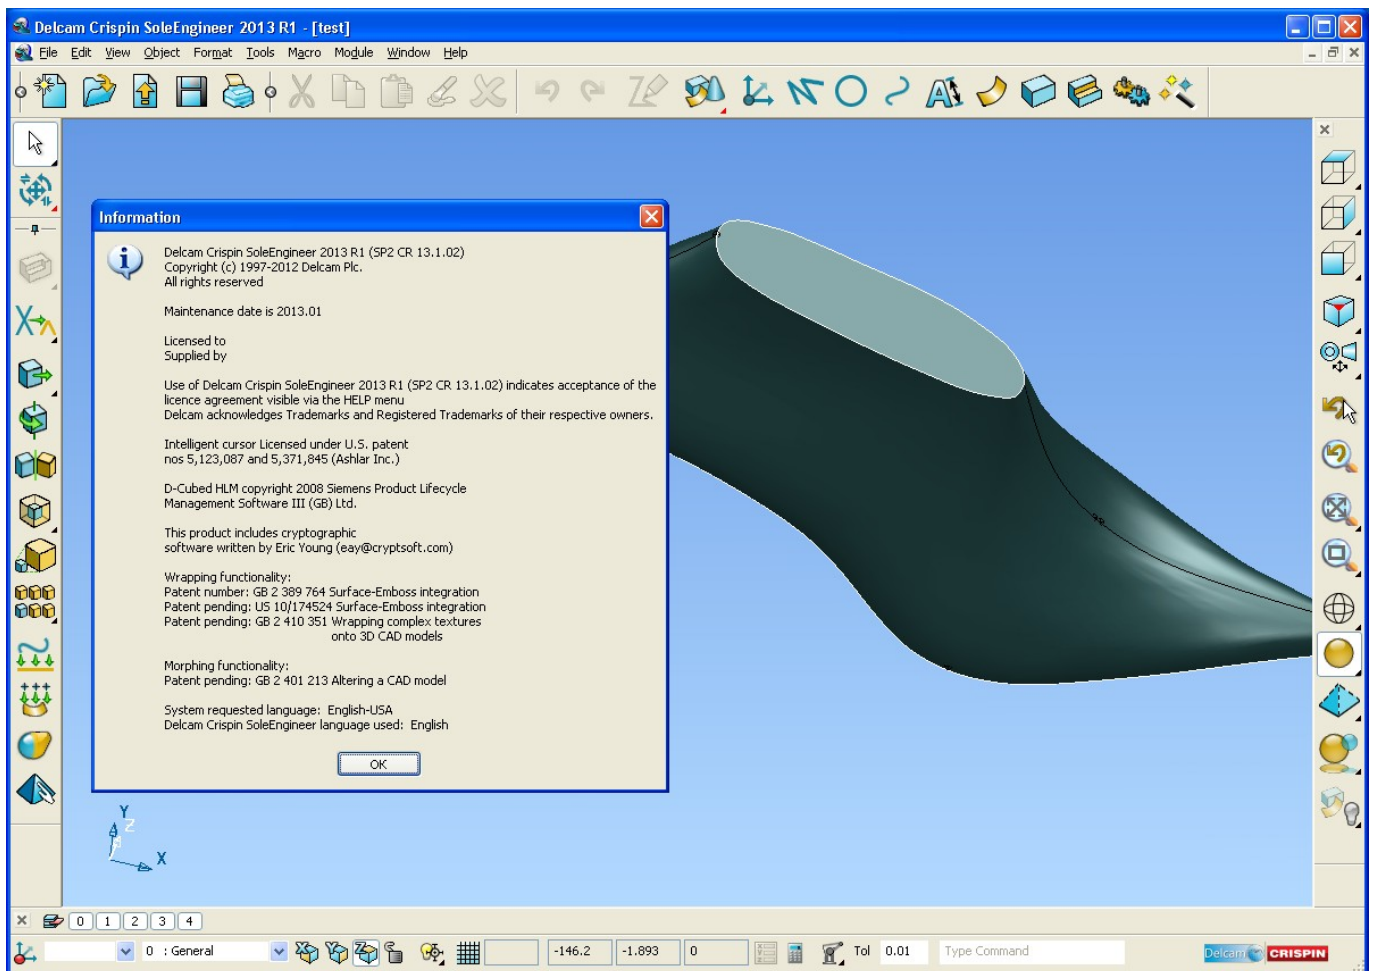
Delcam Crispin SoleEngineer 2013 R1 - [test]

File Edit View Object Format Tools Macro Module Window Help

Information

Delcam Crispin SoleEngineer 2013 R1 (SP2 CR 13.1.02)
Copyright (c) 1997-2012 Delcam Plc.
All rights reserved

Maintenance date is 2013.01

Licensed to
Supplied by

Use of Delcam Crispin SoleEngineer 2013 R1 (SP2 CR 13.1.02) indicates acceptance of the licence agreement visible via the HELP menu
Delcam acknowledges Trademarks and Registered Trademarks of their respective owners.

Intelligent cursor Licensed under U.S. patent
nos 5,123,087 and 5,371,845 (Ashlar Inc.)

D-Cubed HLM copyright 2008 Siemens Product Lifecycle
Management Software III (GB) Ltd.

This product includes cryptographic
software written by Eric Young (eay@cryptsoft.com)

Wrapping functionality:
Patent number: GB 2 389 764 Surface-Emboss integration
Patent pending: US 10/174524 Surface-Emboss integration
Patent pending: GB 2 410 351 Wrapping complex textures
onto 3D CAD models

Morphing functionality:
Patent pending: GB 2 401 213 Altering a CAD model

System requested language: English-USA
Delcam Crispin SoleEngineer language used: English

OK

Y
Z
X

0 1 2 3 4

0 : General

-146.2 -1.893 0

Tol 0.01 Type Command

Delcam CRISPIN